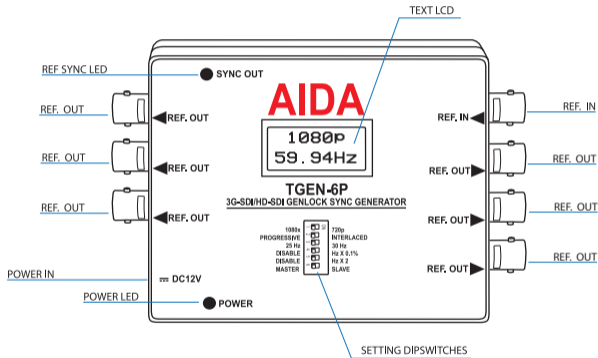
TEXT LCD

REF SYNC LED

SYNC OUT

AIDA

1080p
59.94Hz

REF. OUT
REF. OUT

REF. IN
REF. IN

REF. OUT
REF. OUT

REF. OUT
REF. OUT

REF. OUT
REF. OUT

REF. OUT
REF. OUT

REF. OUT
REF. OUT

TGEN-6P
3G-SDI/HD-SDI GENLOCK SYNC GENERATOR

1080i 720p
PROGRESSIVE INTERLACED
25 Hz 30 Hz
DISABLE Hz X 0.1%
DISABLE Hz X 2
MASTER SLAVE

POWER IN
DC12V

POWER LED
POWER

SETTING DIPSWITCHES